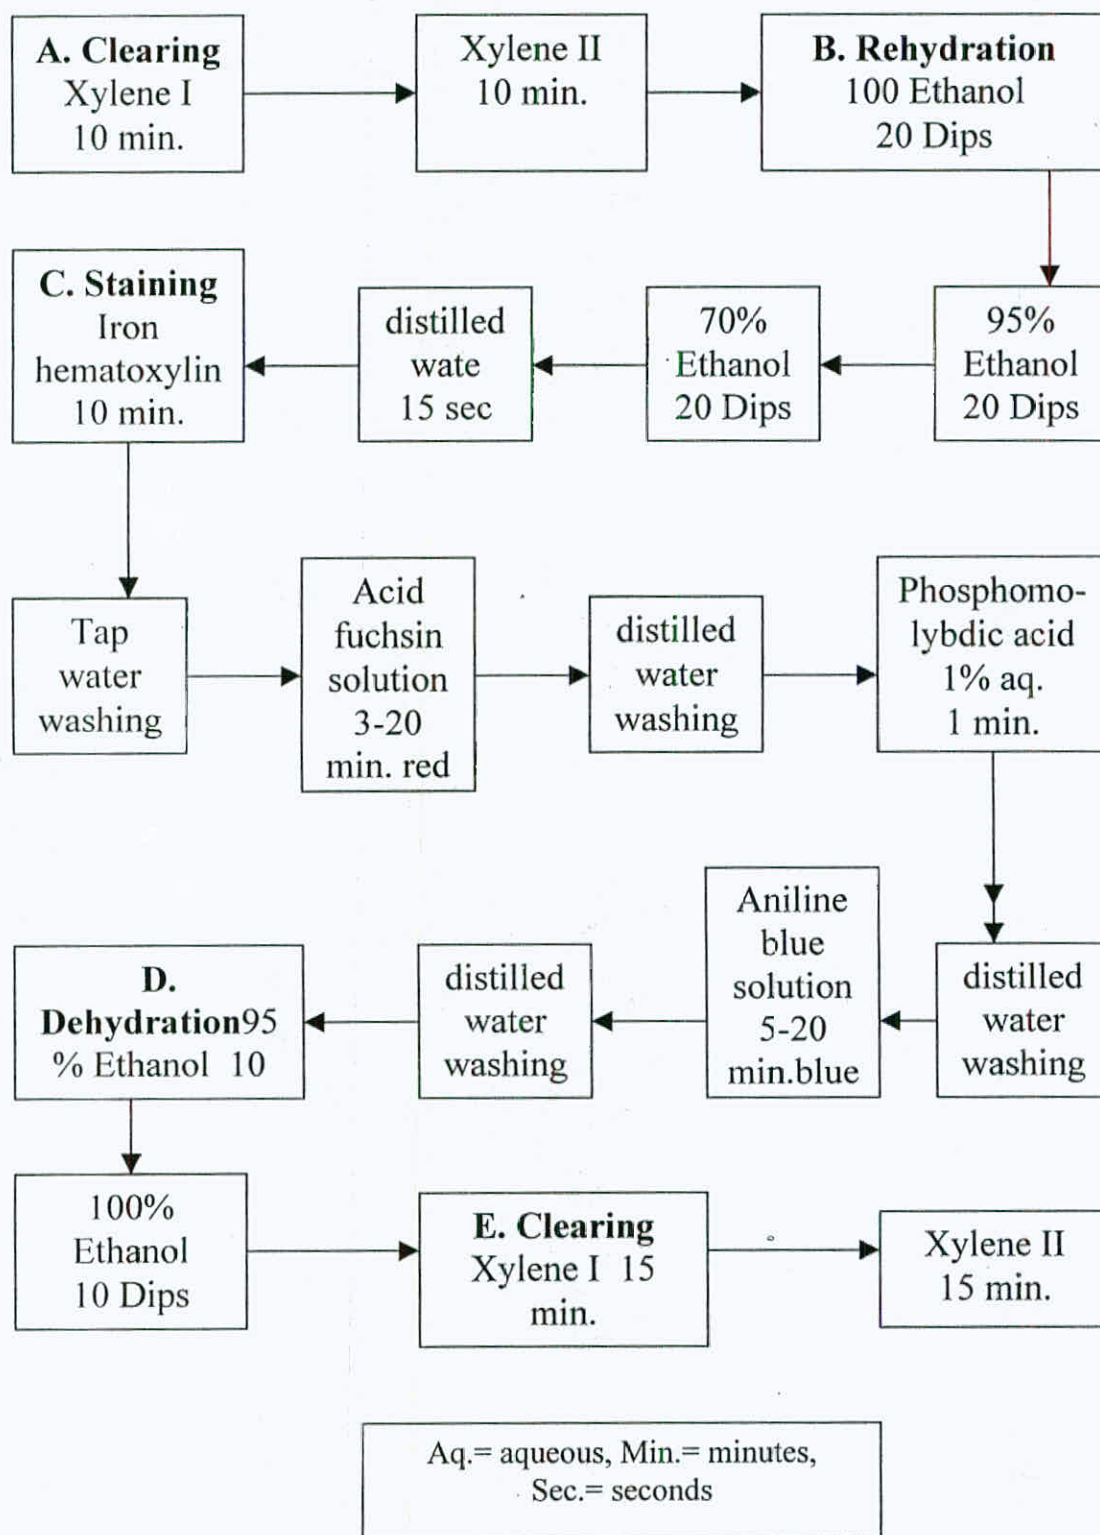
A. Clearing
Xylene I
10 min.

Xylene II
10 min.

B. Rehydration
100 Ethanol
20 Dips

95%
Ethanol
20 Dips

70%
Ethanol
20 Dips

distilled
wate
15 sec

C. Staining
Iron
hematoxylin
10 min.

Tap
water
washing

Acid
fuchsin
solution
3-20
min. red

distilled
water
washing

Phosphomolybdic acid
1% aq.
1 min.

distilled
water
washing

Aniline
blue
solution
5-20
min.blue

distilled
water
washing

D.
Dehydration95
% Ethanol 10

100%
Ethanol
10 Dips

E. Clearing
Xylene I 15
min.

Xylene II
15 min.

Aq.= aqueous, Min.= minutes,
Sec.= seconds